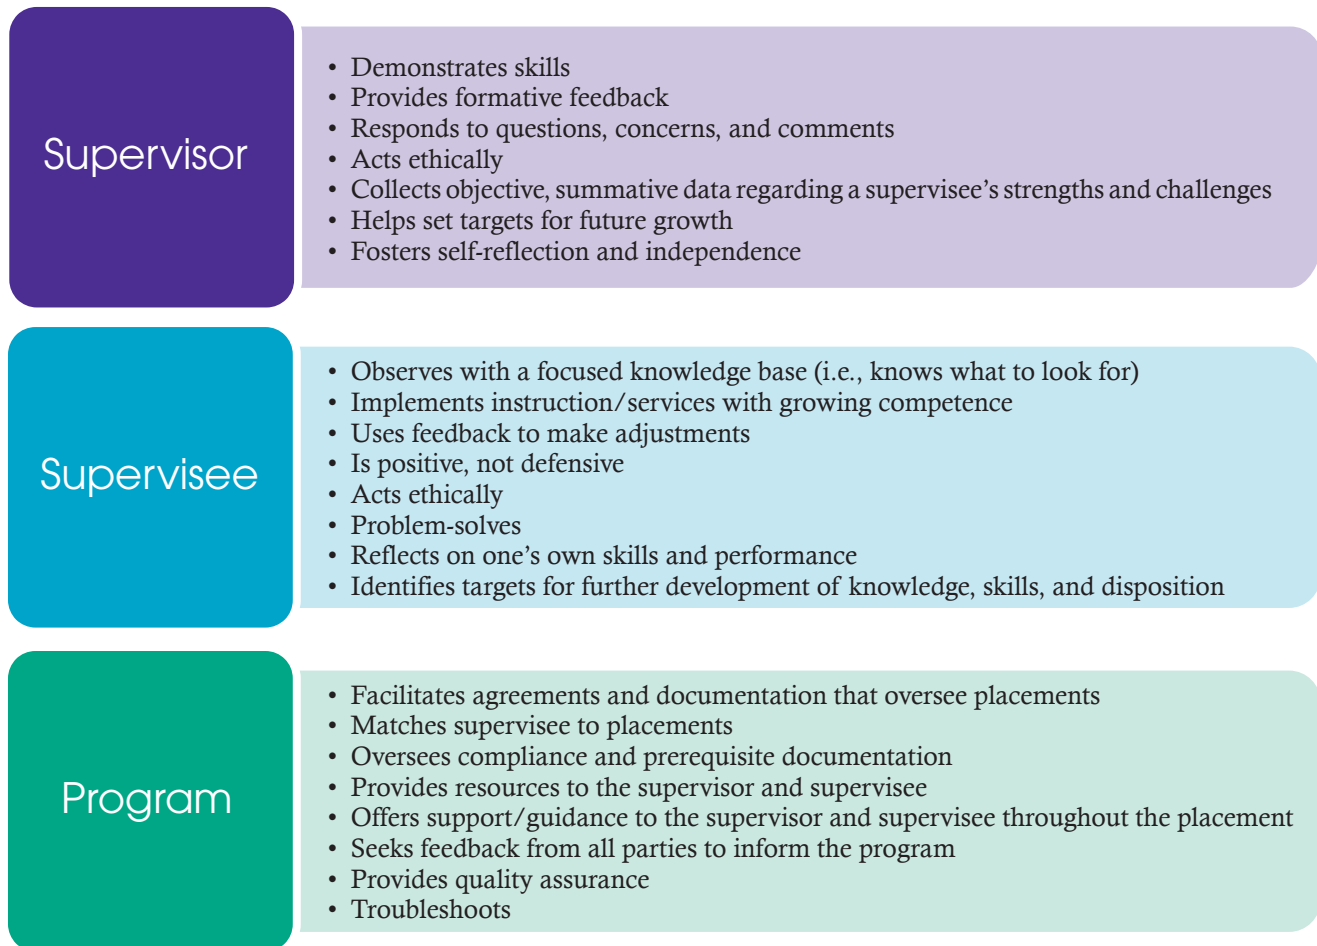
Supervisor

• Demonstrates skills
• Provides formative feedback
• Responds to questions, concerns, and comments
• Acts ethically
• Collects objective, summative data regarding a supervisee's strengths and challenges
• Helps set targets for future growth
• Fosters self-reflection and independence

Supervisee

• Observes with a focused knowledge base (i.e., knows what to look for)
• Implements instruction/services with growing competence
• Uses feedback to make adjustments
• Is positive, not defensive
• Acts ethically
• Problem-solves
• Reflects on one's own skills and performance
• Identifies targets for further development of knowledge, skills, and disposition

Program

• Facilitates agreements and documentation that oversee placements
• Matches supervisee to placements
• Oversees compliance and prerequisite documentation
• Provides resources to the supervisor and supervisee
• Offers support/guidance to the supervisor and supervisee throughout the placement
• Seeks feedback from all parties to inform the program
• Provides quality assurance
• Troubleshoots